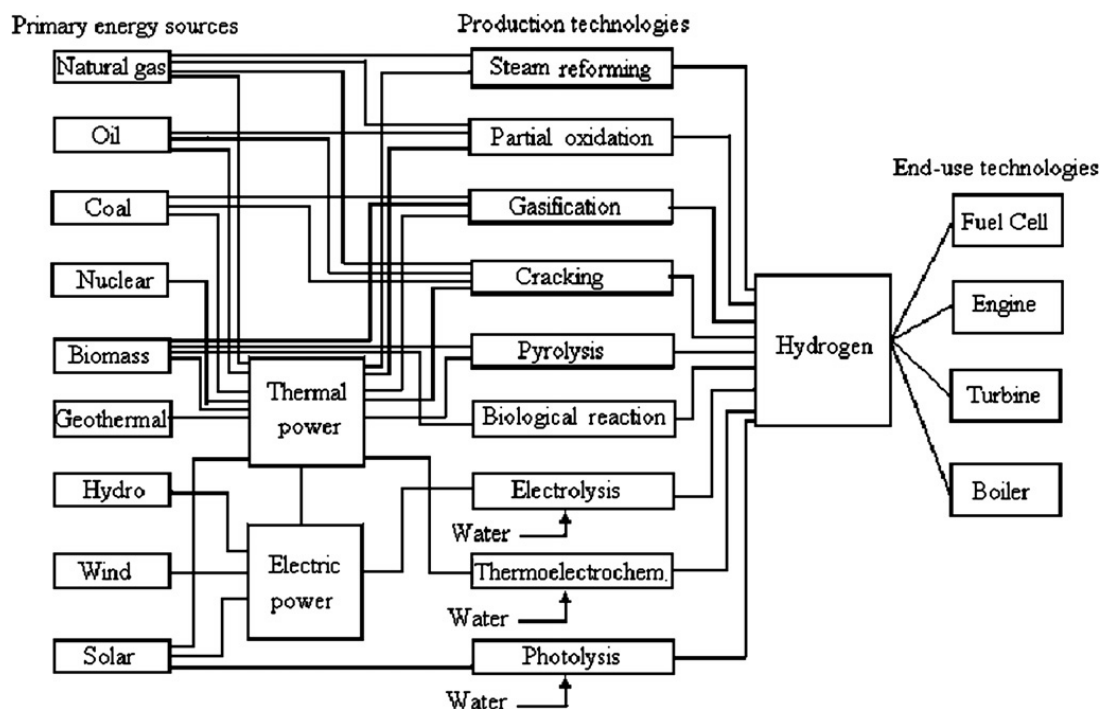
Primary energy sources

Production technologies

End-use technologies

Natural gas

Oil

Coal

Nuclear

Biomass

Geothermal

Hydro

Wind

Solar

Thermal power

Electric power

Steam reforming

Partial oxidation

Gasification

Cracking

Pyrolysis

Biological reaction

Electrolysis

Water

Thermoelectrochem.

Water

Photolysis

Water

Hydrogen

Fuel Cell

Engine

Turbine

Boiler